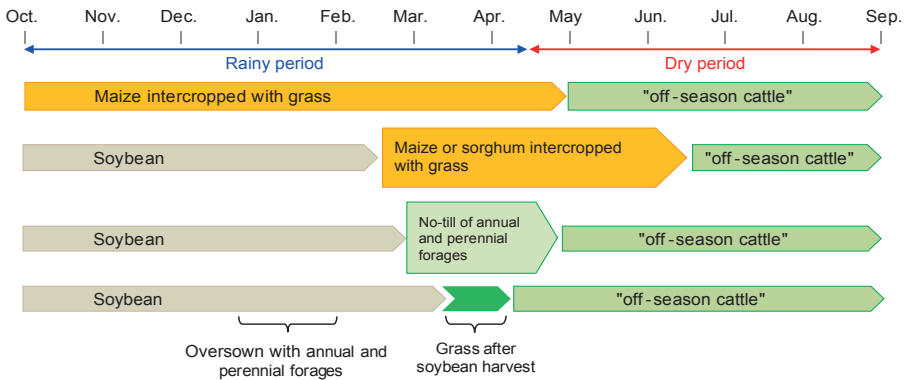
Oct. Nov. Dec. Jan. Feb. Mar. Apr. May Jun. Jul. Aug. Sep.

Rainy period

Dry period

Maize intercropped with grass

"off-season cattle"

Soybean

Maize or sorghum intercropped with grass

"off-season cattle"

Soybean

No-till of annual and perennial forages

"off-season cattle"

Soybean

"off-season cattle"

Oversown with annual and perennial forages

Grass after soybean harvest